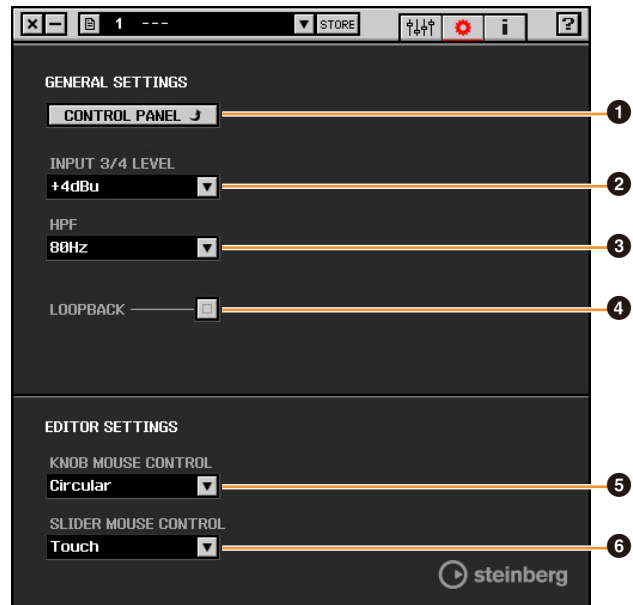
1 ---

STORE

i

?

GENERAL SETTINGS

CONTROL PANEL

1

INPUT 3/4 LEVEL

+4dBu

2

HPF

80Hz

3

LOOPBACK

4

EDITOR SETTINGS

KNOB MOUSE CONTROL

Circular

5

SLIDER MOUSE CONTROL

Touch

6

steinberg